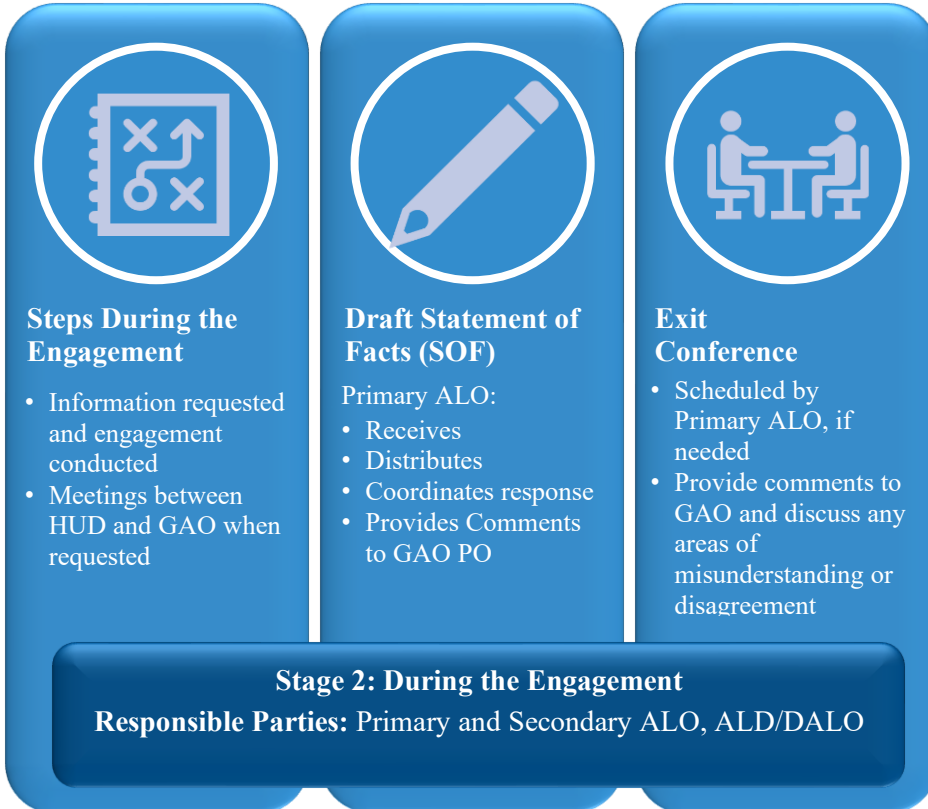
**Steps During the Engagement**

- Information requested and engagement conducted
- Meetings between HUD and GAO when requested

**Draft Statement of Facts (SOF)**

Primary ALO:

- Receives
- Distributes
- Coordinates response
- Provides Comments to GAO PO

**Exit Conference**

- Scheduled by Primary ALO, if needed
- Provide comments to GAO and discuss any areas of misunderstanding or disagreement

**Stage 2: During the Engagement**

**Responsible Parties:** Primary and Secondary ALO, ALD/DALO